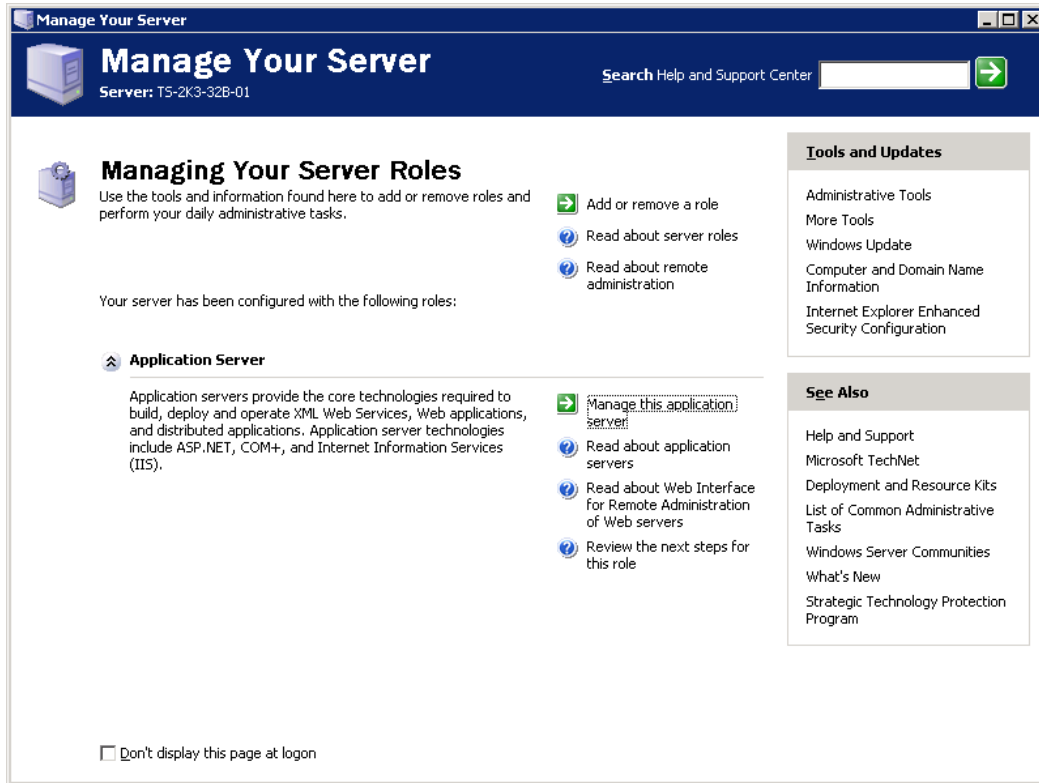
Manage Your Server

Manage Your Server
Server: TS-2K3-32B-01

Search Help and Support Center

Managing Your Server Roles
Use the tools and information found here to add or remove roles and perform your daily administrative tasks.

Add or remove a role
Read about server roles
Read about remote administration

Your server has been configured with the following roles:

Application Server

Application servers provide the core technologies required to build, deploy and operate XML Web Services, Web applications, and distributed applications. Application server technologies include ASP.NET, COM+, and Internet Information Services (IIS).

Manage this application server
Read about application servers
Read about Web Interface for Remote Administration of Web servers
Review the next steps for this role

Tools and Updates

Administrative Tools
More Tools
Windows Update
Computer and Domain Name Information
Internet Explorer Enhanced Security Configuration

See Also

Help and Support
Microsoft TechNet
Deployment and Resource Kits
List of Common Administrative Tasks
Windows Server Communities
What's New
Strategic Technology Protection Program

Don't display this page at logon